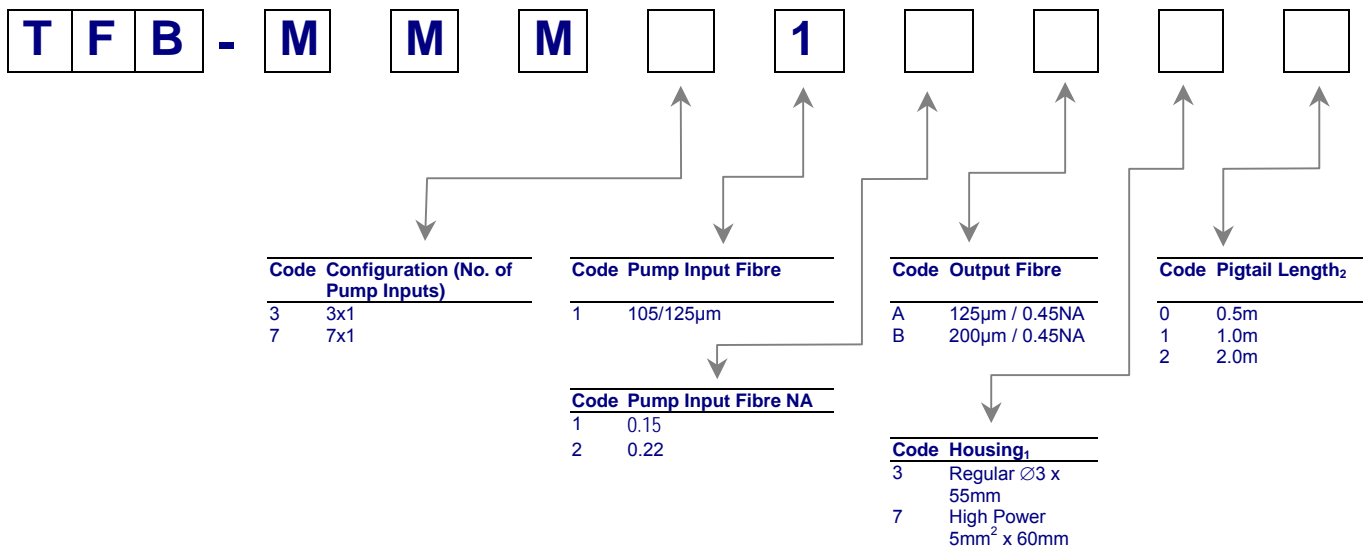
T F B - M M M [ ] 1 [ ] [ ] [ ] [ ]

| Code | Configuration (No. of Pump Inputs) |
|---|---|
| 3 | 3x1 |
| 7 | 7x1 |

| Code | Pump Input Fibre |
|---|---|
| 1 | 105/125μm |

| Code | Pump Input Fibre NA |
|---|---|
| 1 | 0.15 |
| 2 | 0.22 |

| Code | Output Fibre |
|---|---|
| A | 125μm / 0.45NA |
| B | 200μm / 0.45NA |

| Code | Housing$_1$ |
|---|---|
| 3 | Regular ∅3 x 55mm |
| 7 | High Power $5mm^2$ x 60mm |

| Code | Pigtail Length$_2$ |
|---|---|
| 0 | 0.5m |
| 1 | 1.0m |
| 2 | 2.0m |